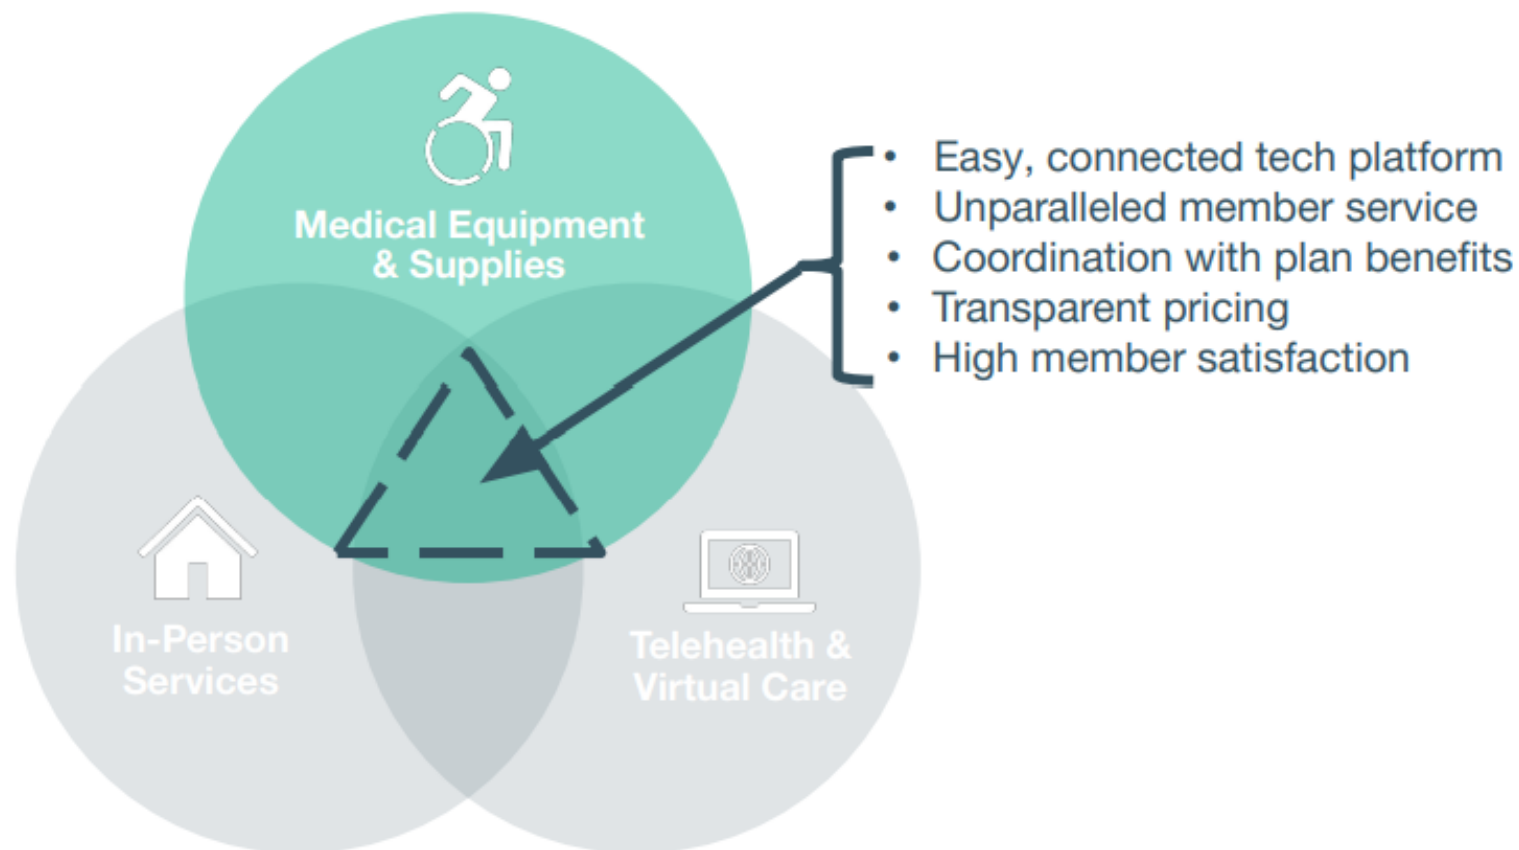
Medical Equipment & Supplies

In-Person Services

Telehealth & Virtual Care

- Easy, connected tech platform
- Unparalleled member service
- Coordination with plan benefits
- Transparent pricing
- High member satisfaction